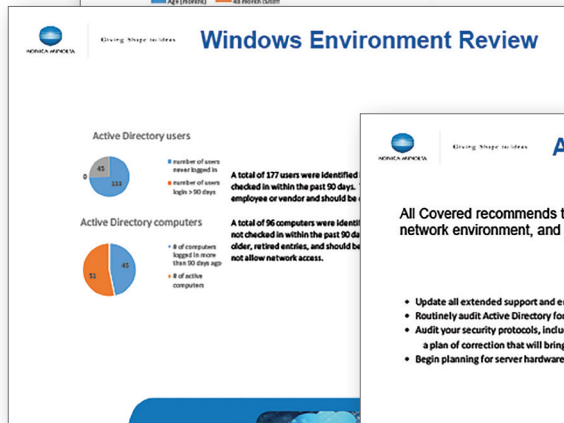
Age (months) 48 month cutoff

KONICA MINOLTA Giving Shape to Ideas

Windows Environment Review

Active Directory users

0 45 133

number of users never logged in

number of users login > 90 days

A total of 177 users were identified checked in within the past 90 days. employee or vendor and should be c

Active Directory computers

51 45

# of computers logged in more than 90 days ago

# of active computers

A total of 96 computers were identi not checked in within the past 90 d older, retired entries, and should be not allow network access.

KONICA MINOLTA Giving Shape to Ideas

A

All Covered recommends t network environment, and

• Update all extended support and e
• Routinely audit Active Directory fo
• Audit your security protocols, inclu a plan of correction that will brin
• Begin planning for server hardwar